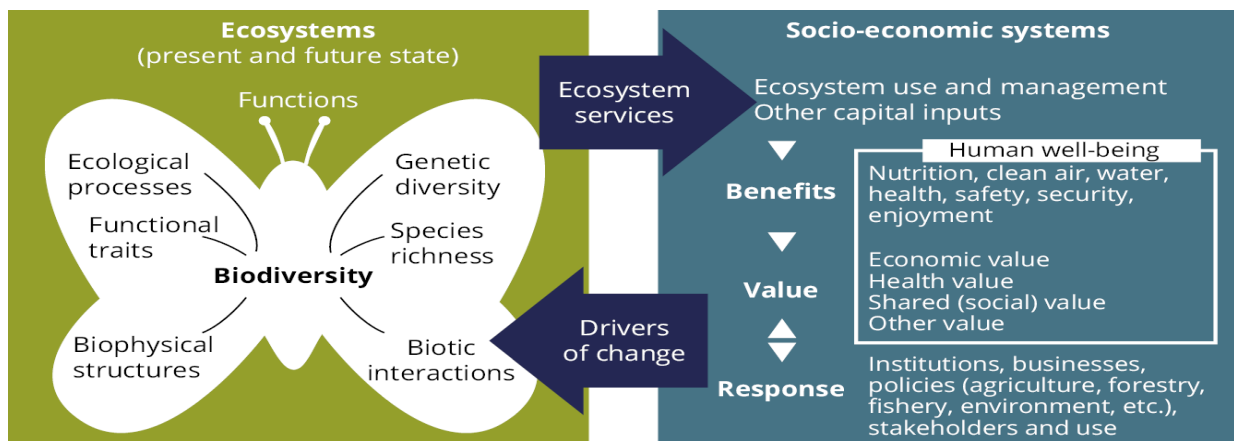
Ecosystems
(present and future state)

Functions

Ecological processes

Genetic diversity

Functional traits

Species richness

Biodiversity

Biophysical structures

Biotic interactions

Ecosystem services

Drivers of change

Socio-economic systems

Ecosystem use and management
Other capital inputs

Benefits

Value

Response

Human well-being

Nutrition, clean air, water, health, safety, security, enjoyment

Economic value
Health value
Shared (social) value
Other value

Institutions, businesses, policies (agriculture, forestry, fishery, environment, etc.), stakeholders and use